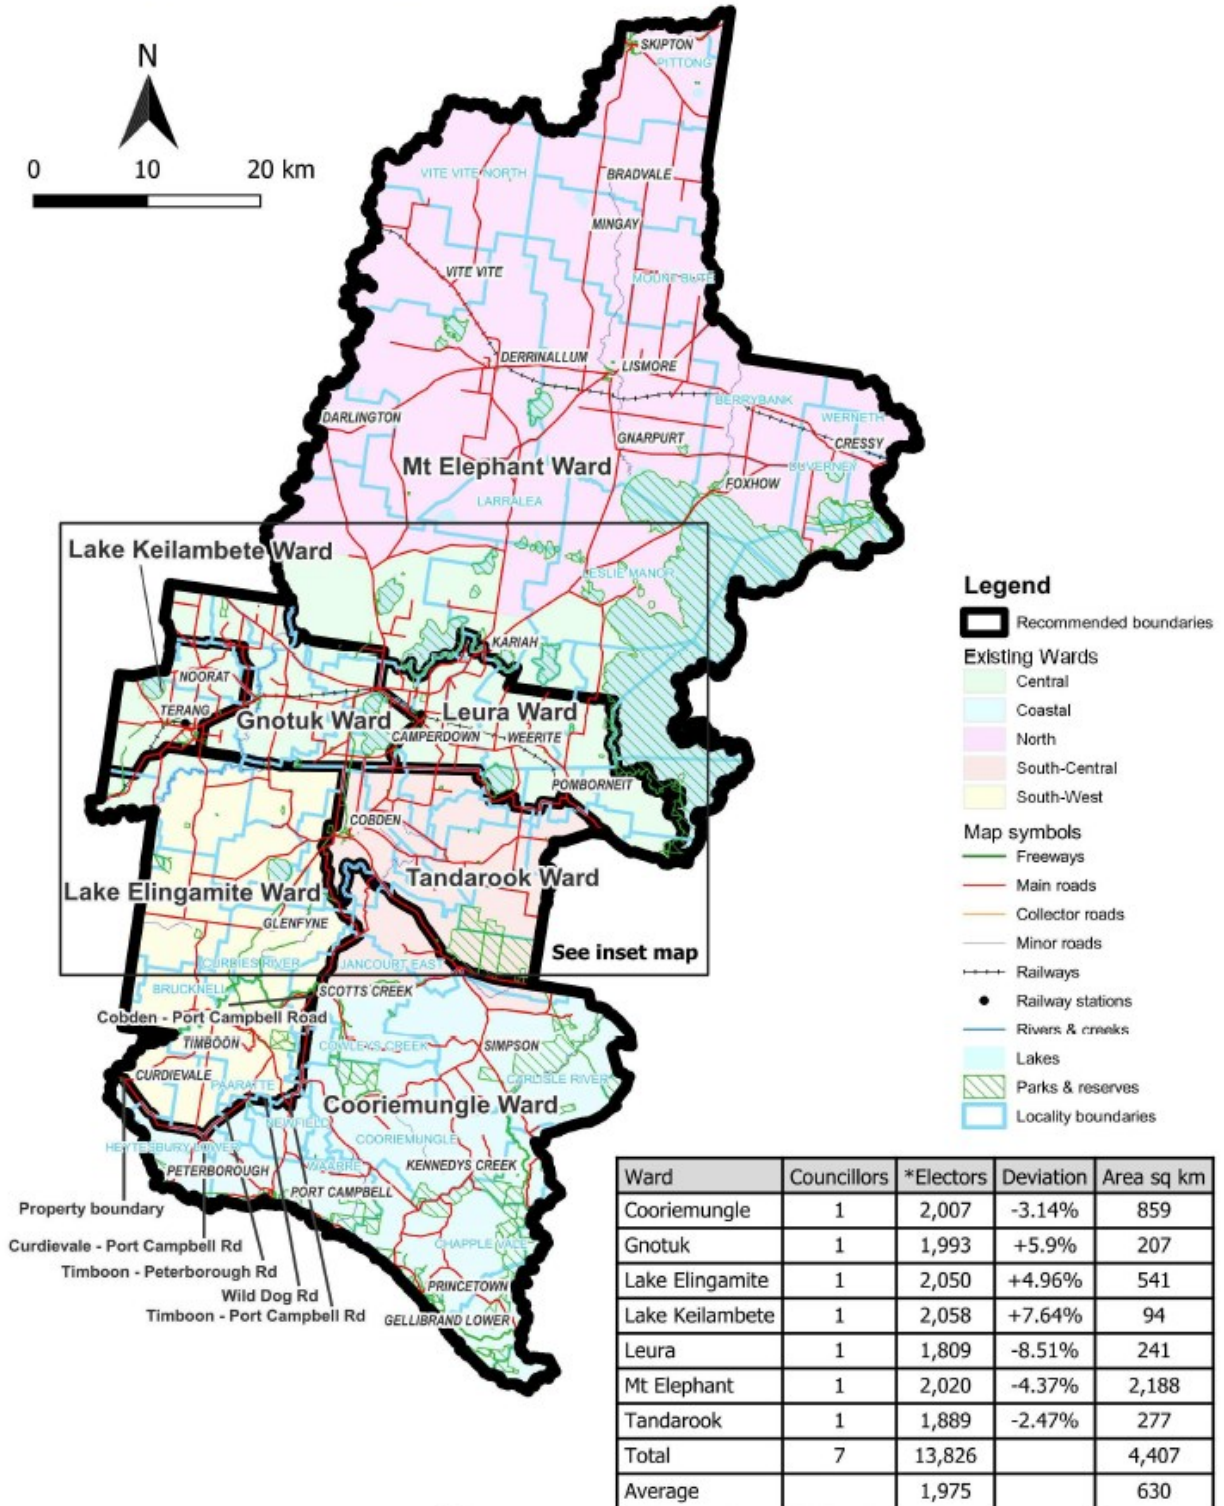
N

0 10 20 km

SKIPTON
PITTONG
VITE VITE NORTH
BRADVALE
MINGAY
VITE VITE
MOUNT BUTE
DERRINALLUM
LISMORE
BERRYBANK
WERNETH
DARLINGTON
GNARPURT
CRESSY
Mt Elephant Ward
DUVERNEY
FOXHOW
LARRALEA
Lake Keilambete Ward
LESLIE MANOR
KARIAH
NOORAT
TERANG
Gnotuk Ward
Leura Ward
CAMPERDOWN
WEERITE
POMBORNEIT
COBDEN
Lake Elingamite Ward
Tandarook Ward
GLENFYNE
See inset map
CURDIES RIVER
JANCOURT EAST
BRUCKNELL
SCOTTS CREEK
Cobden - Port Campbell Road
TIMBOON
COWLEYS CREEK
SIMPSON
CURDIEVALE
PAARATTE
CARLISLE RIVER
Cooriemungle Ward
NEWFIELD
HEYTESBURY LOWER
COORIEMUNGLE
PETERBOROUGH
WAARRE
KENNEDYS CREEK
PORT CAMPBELL
CHAPPLE VALE
PRINCETOWN
GELLIBRAND LOWER
Property boundary
Curdievale - Port Campbell Rd
Timboon - Peterborough Rd
Wild Dog Rd
Timboon - Port Campbell Rd

Legend
Recommended boundaries
Existing Wards
Central
Coastal
North
South-Central
South-West
Map symbols
Freeways
Main roads
Collector roads
Minor roads
Railways
Railway stations
Rivers & creeks
Lakes
Parks & reserves
Locality boundaries

| Ward | Councillors | *Electors | Deviation | Area sq km |
|---|---|---|---|---|
| Cooriemungle | 1 | 2,007 | -3.14% | 859 |
| Gnotuk | 1 | 1,993 | +5.9% | 207 |
| Lake Elingamite | 1 | 2,050 | +4.96% | 541 |
| Lake Keilambete | 1 | 2,058 | +7.64% | 94 |
| Leura | 1 | 1,809 | -8.51% | 241 |
| Mt Elephant | 1 | 2,020 | -4.37% | 2,188 |
| Tandarook | 1 | 1,889 | -2.47% | 277 |
| Total | 7 | 13,826 | | 4,407 |
| Average | | 1,975 | | 630 |